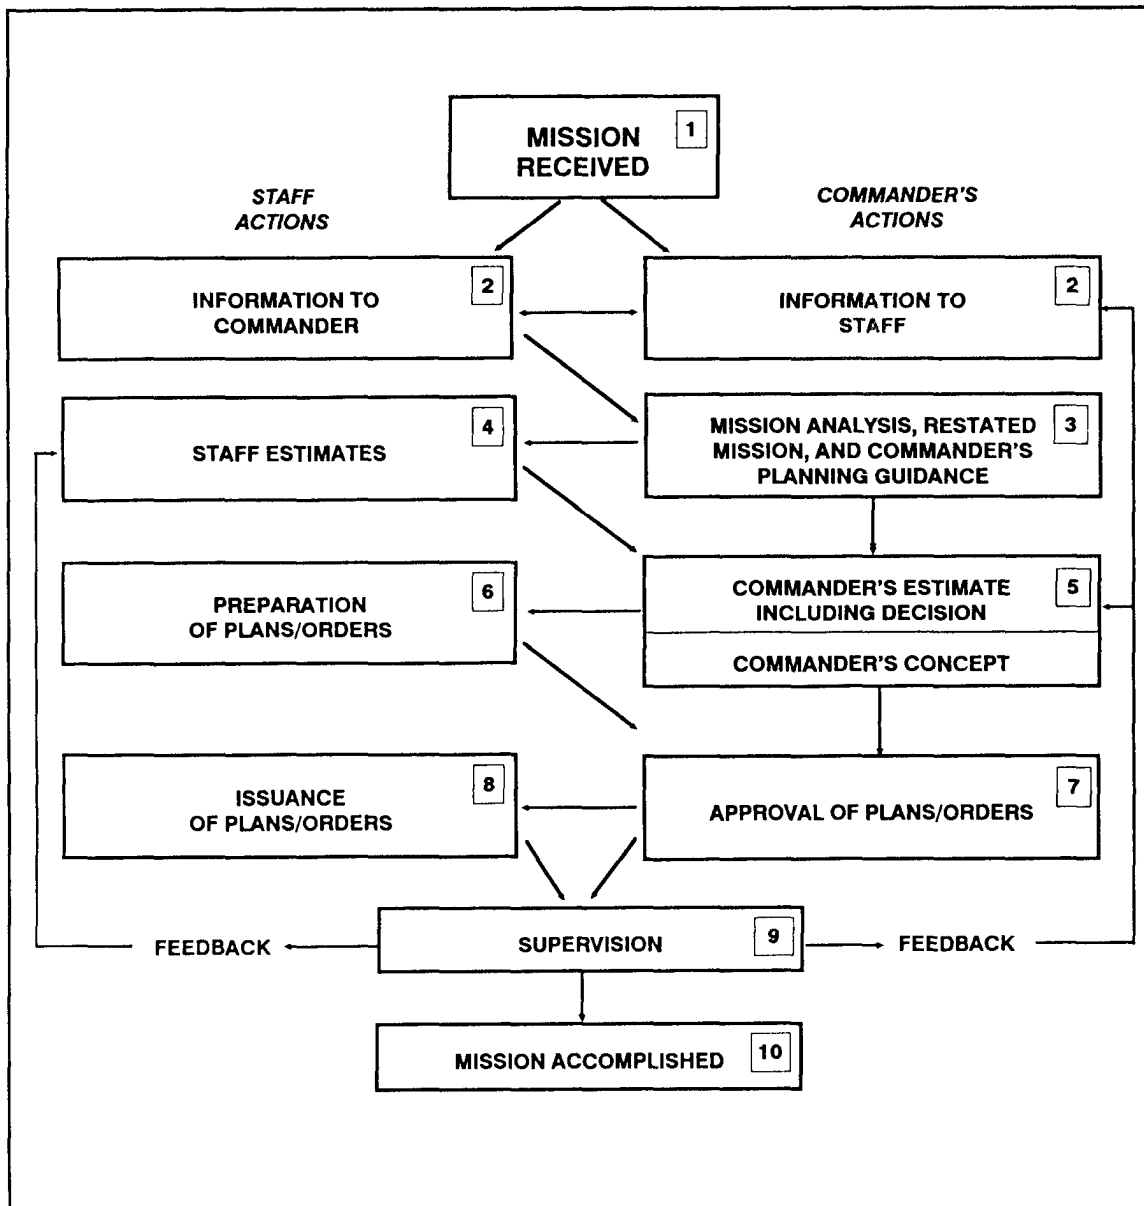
MISSION RECEIVED 1

STAFF ACTIONS

COMMANDER'S ACTIONS

INFORMATION TO COMMANDER 2

INFORMATION TO STAFF 2

STAFF ESTIMATES 4

MISSION ANALYSIS, RESTATED MISSION, AND COMMANDER'S PLANNING GUIDANCE 3

PREPARATION OF PLANS/ORDERS 6

COMMANDER'S ESTIMATE INCLUDING DECISION 5

COMMANDER'S CONCEPT

ISSUANCE OF PLANS/ORDERS 8

APPROVAL OF PLANS/ORDERS 7

FEEDBACK

SUPERVISION 9

FEEDBACK

MISSION ACCOMPLISHED 10